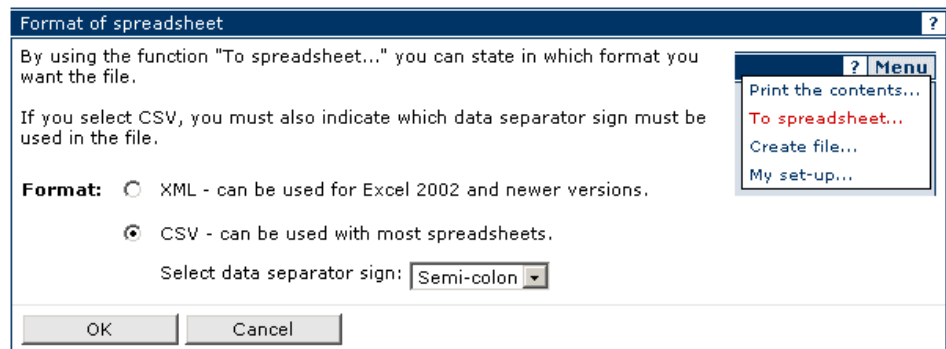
Format of spreadsheet ?

By using the function "To spreadsheet..." you can state in which format you want the file.

If you select CSV, you must also indicate which data separator sign must be used in the file.

? Menu
Print the contents...
To spreadsheet...
Create file...
My set-up...

Format: XML - can be used for Excel 2002 and newer versions.

CSV - can be used with most spreadsheets.

Select data separator sign: Semi-colon

OK Cancel